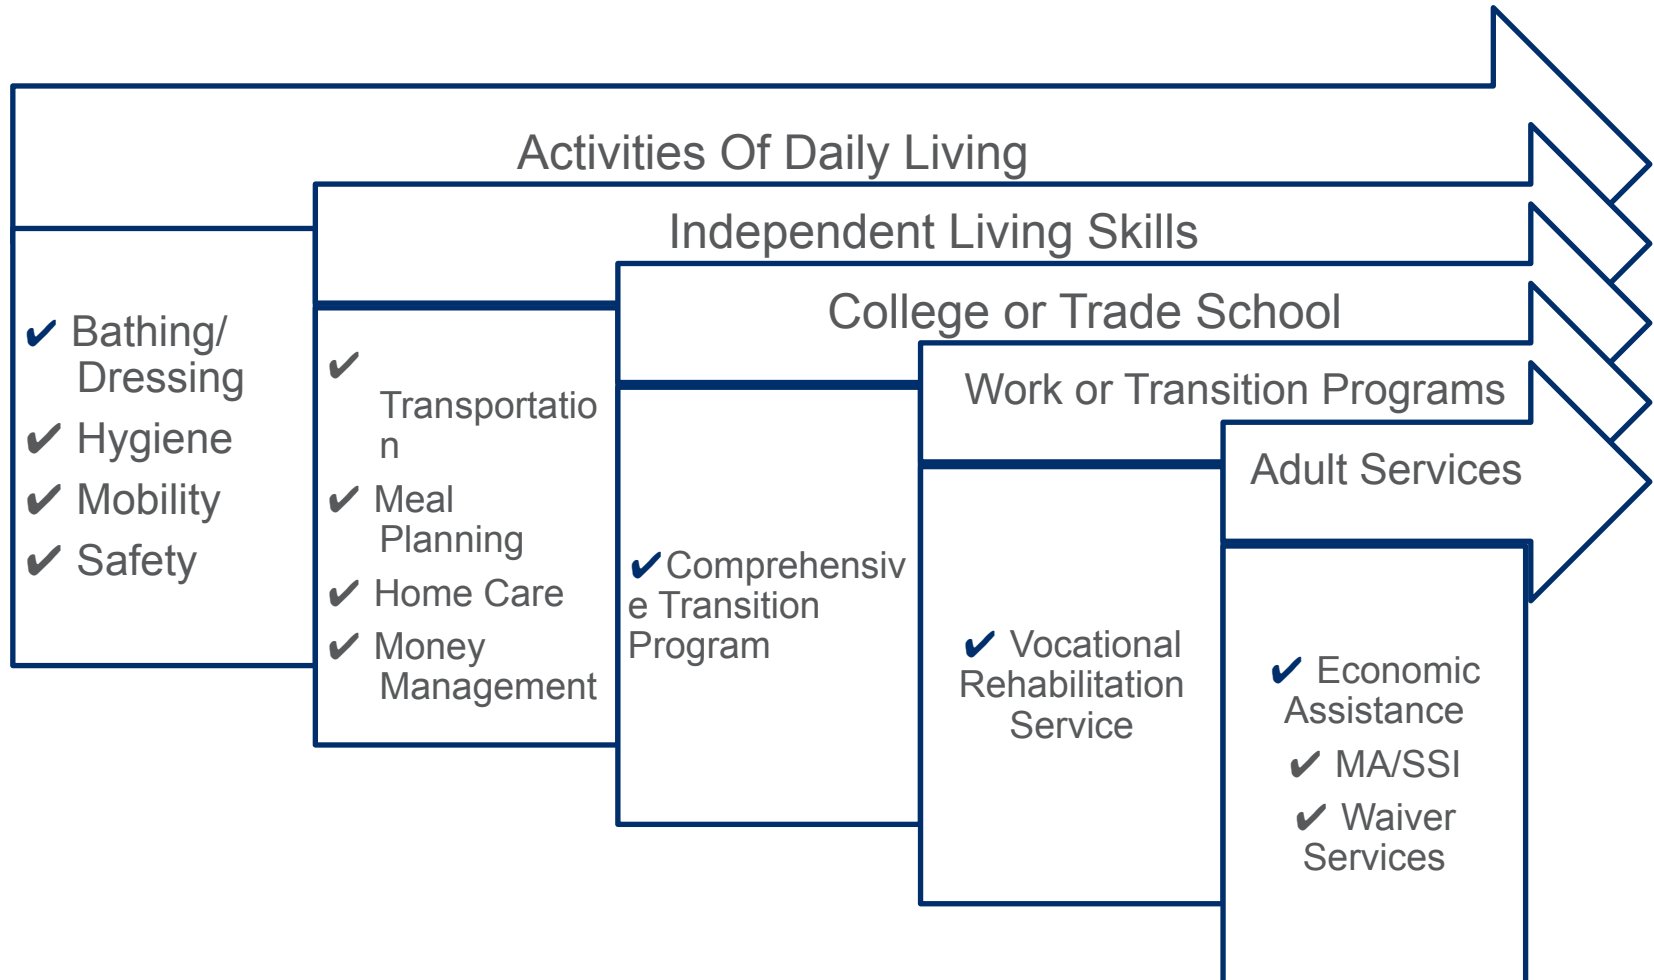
Activities Of Daily Living

Independent Living Skills

College or Trade School

Work or Transition Programs

Adult Services

✔ Bathing/ Dressing
✔ Hygiene
✔ Mobility
✔ Safety

✔ Transportation
✔ Meal Planning
✔ Home Care
✔ Money Management

✔Comprehensive Transition Program

✔ Vocational Rehabilitation Service

✔ Economic Assistance
✔ MA/SSI
✔ Waiver Services